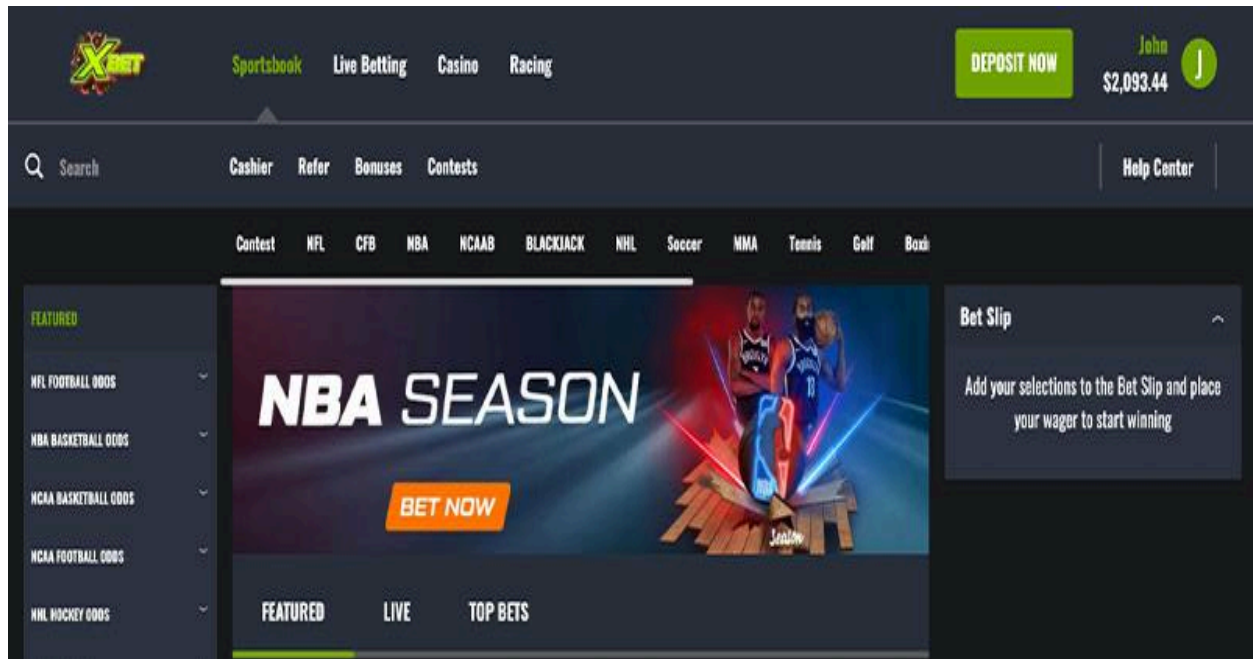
XBET

Sportsbook Live Betting Casino Racing

DEPOSIT NOW

John
$2,093.44
J

Search

Cashier Refer Bonuses Contests

Help Center

Contest NFL CFB NBA NCAAB BLACKJACK NHL Soccer MMA Tennis Golf Box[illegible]

FEATURED

NFL FOOTBALL ODDS

NBA BASKETBALL ODDS

NCAA BASKETBALL ODDS

NCAA FOOTBALL ODDS

NHL HOCKEY ODDS

NBA SEASON

BET NOW

FEATURED LIVE TOP BETS

Bet Slip

Add your selections to the Bet Slip and place your wager to start winning